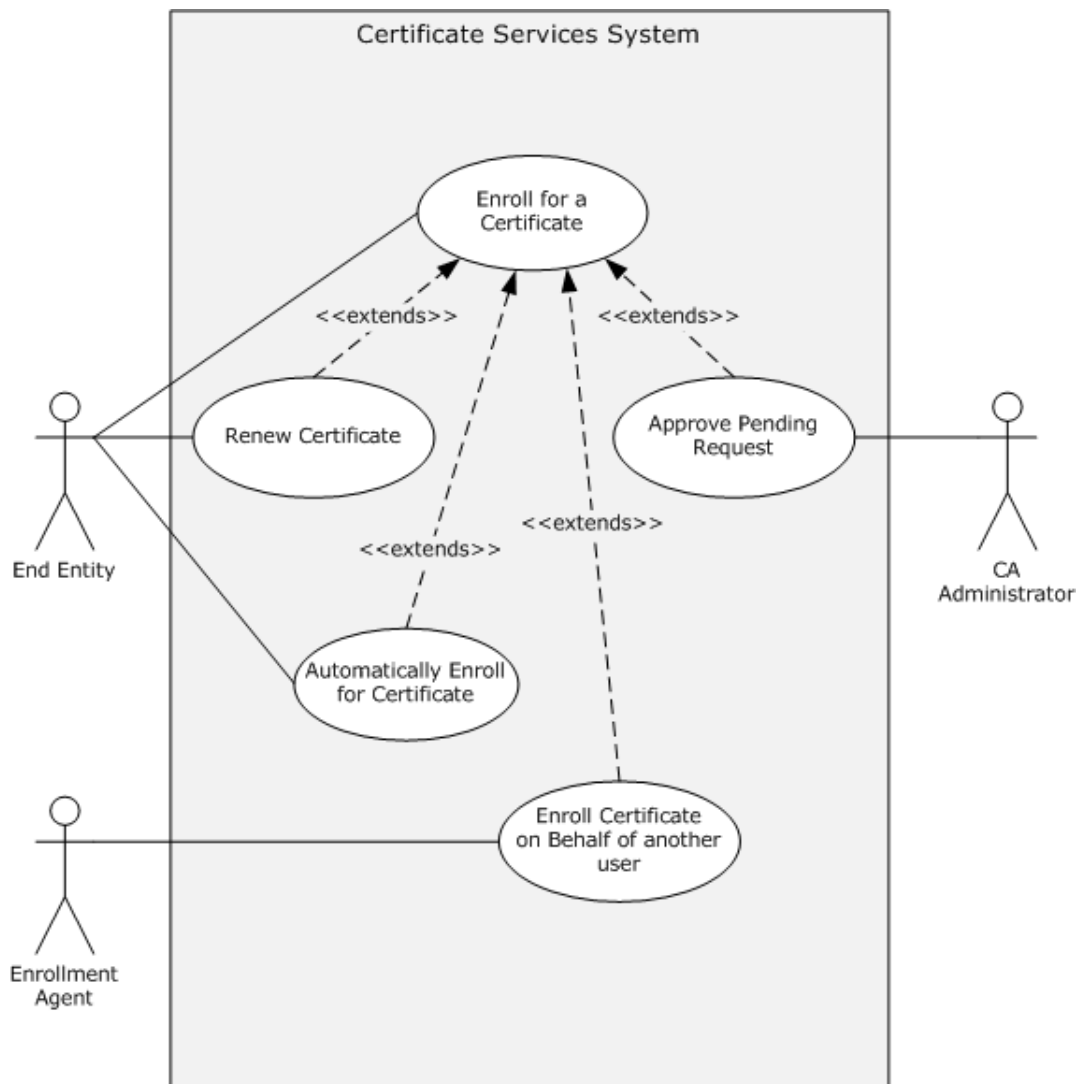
Certificate Services System

Enroll for a Certificate

<<extends>>

<<extends>>

Renew Certificate

Approve Pending Request

<<extends>>

<<extends>>

End Entity

CA Administrator

Automatically Enroll for Certificate

Enroll Certificate on Behalf of another user

Enrollment Agent